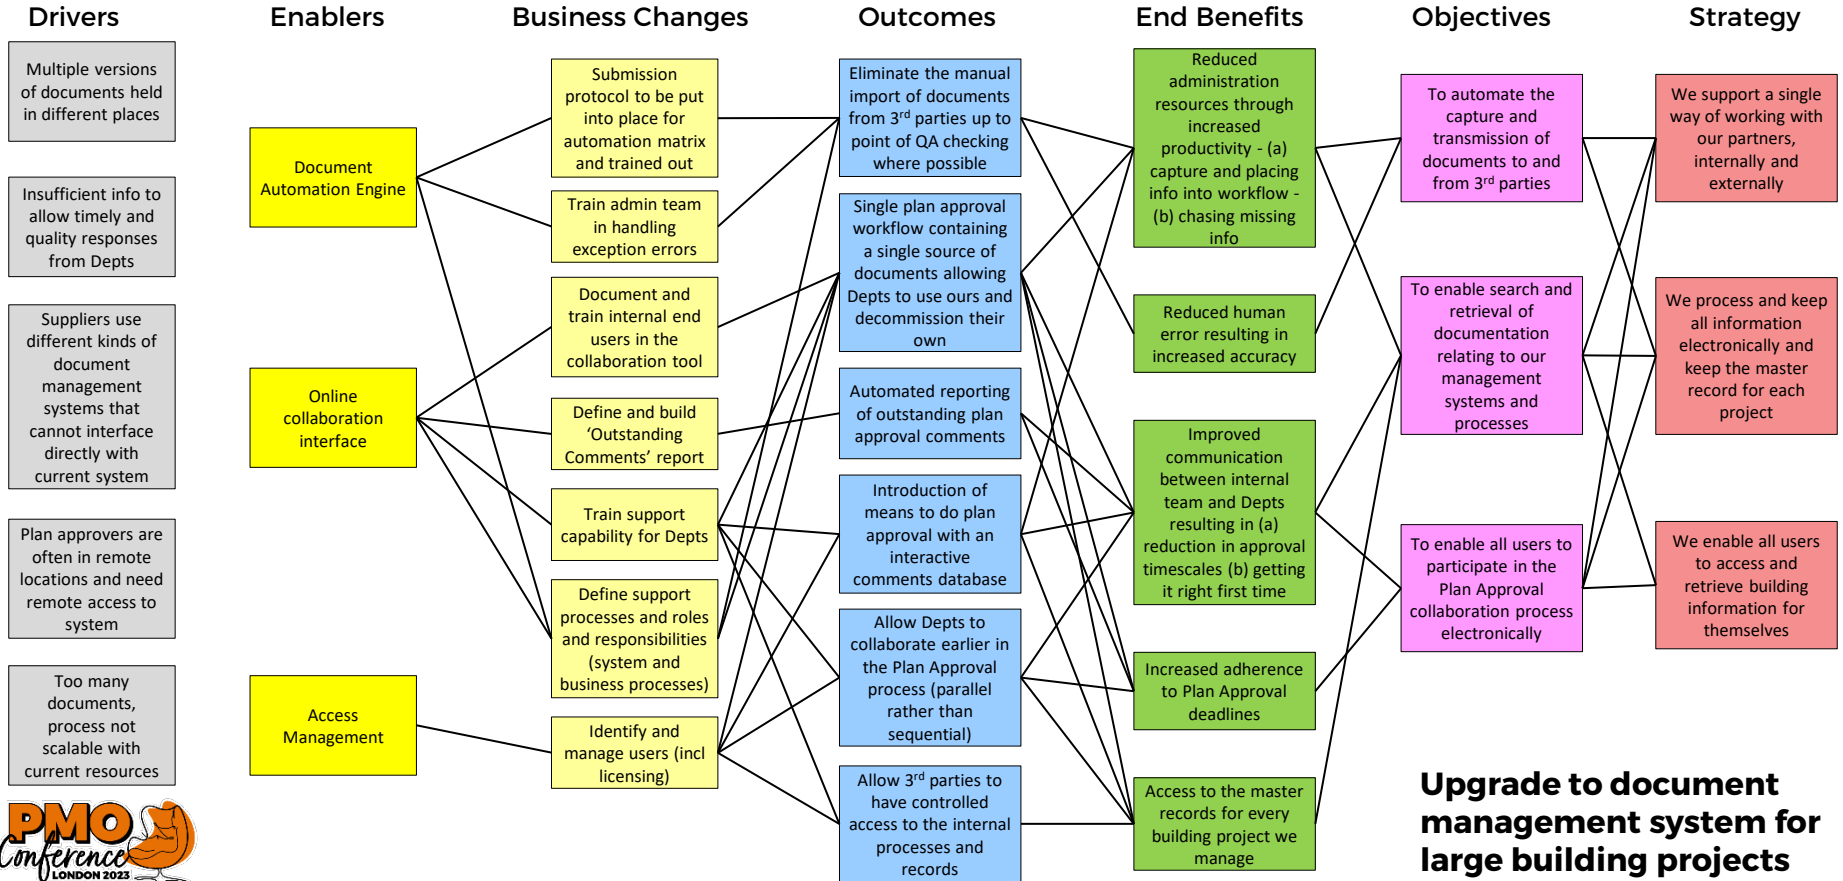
Drivers

Enablers

Business Changes

Outcomes

End Benefits

Objectives

Strategy

Multiple versions of documents held in different places

Insufficient info to allow timely and quality responses from Depts

Suppliers use different kinds of document management systems that cannot interface directly with current system

Plan approvers are often in remote locations and need remote access to system

Too many documents, process not scalable with current resources

Document Automation Engine

Online collaboration interface

Access Management

Submission protocol to be put into place for automation matrix and trained out

Train admin team in handling exception errors

Document and train internal end users in the collaboration tool

Define and build 'Outstanding Comments' report

Train support capability for Depts

Define support processes and roles and responsibilities (system and business processes)

Identify and manage users (incl licensing)

Eliminate the manual import of documents from 3$^{rd}$ parties up to point of QA checking where possible

Single plan approval workflow containing a single source of documents allowing Depts to use ours and decommission their own

Automated reporting of outstanding plan approval comments

Introduction of means to do plan approval with an interactive comments database

Allow Depts to collaborate earlier in the Plan Approval process (parallel rather than sequential)

Allow 3$^{rd}$ parties to have controlled access to the internal processes and records

Reduced administration resources through increased productivity - (a) capture and placing info into workflow - (b) chasing missing info

Reduced human error resulting in increased accuracy

Improved communication between internal team and Depts resulting in (a) reduction in approval timescales (b) getting it right first time

Increased adherence to Plan Approval deadlines

Access to the master records for every building project we manage

To automate the capture and transmission of documents to and from 3$^{rd}$ parties

To enable search and retrieval of documentation relating to our management systems and processes

To enable all users to participate in the Plan Approval collaboration process electronically

We support a single way of working with our partners, internally and externally

We process and keep all information electronically and keep the master record for each project

We enable all users to access and retrieve building information for themselves

PMO Conference LONDON 2023

Upgrade to document management system for large building projects